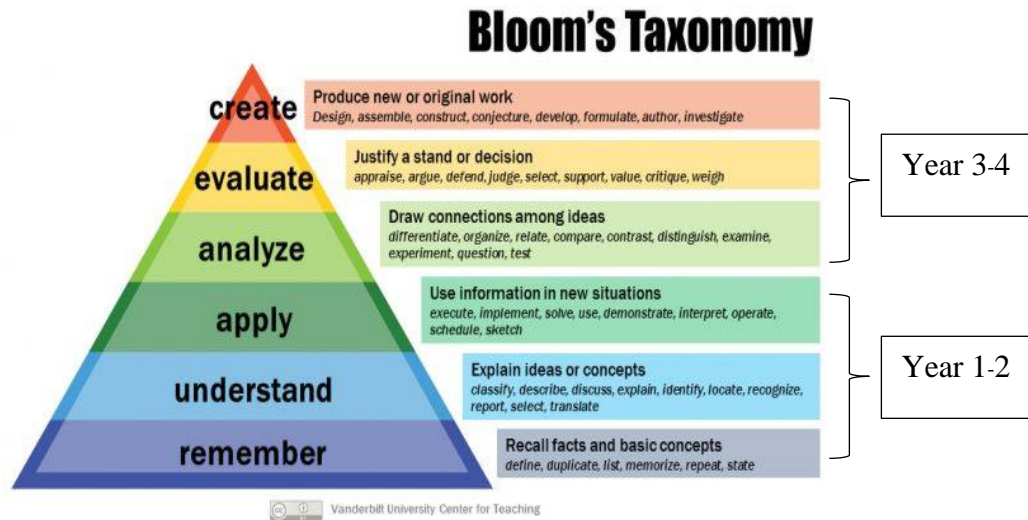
Bloom's Taxonomy

create
Produce new or original work
Design, assemble, construct, conjecture, develop, formulate, author, investigate

evaluate
Justify a stand or decision
appraise, argue, defend, judge, select, support, value, critique, weigh

analyze
Draw connections among ideas
differentiate, organize, relate, compare, contrast, distinguish, examine, experiment, question, test

Year 3-4

apply
Use information in new situations
execute, implement, solve, use, demonstrate, interpret, operate, schedule, sketch

understand
Explain ideas or concepts
classify, describe, discuss, explain, identify, locate, recognize, report, select, translate

remember
Recall facts and basic concepts
define, duplicate, list, memorize, repeat, state

Year 1-2

Vanderbilt University Center for Teaching